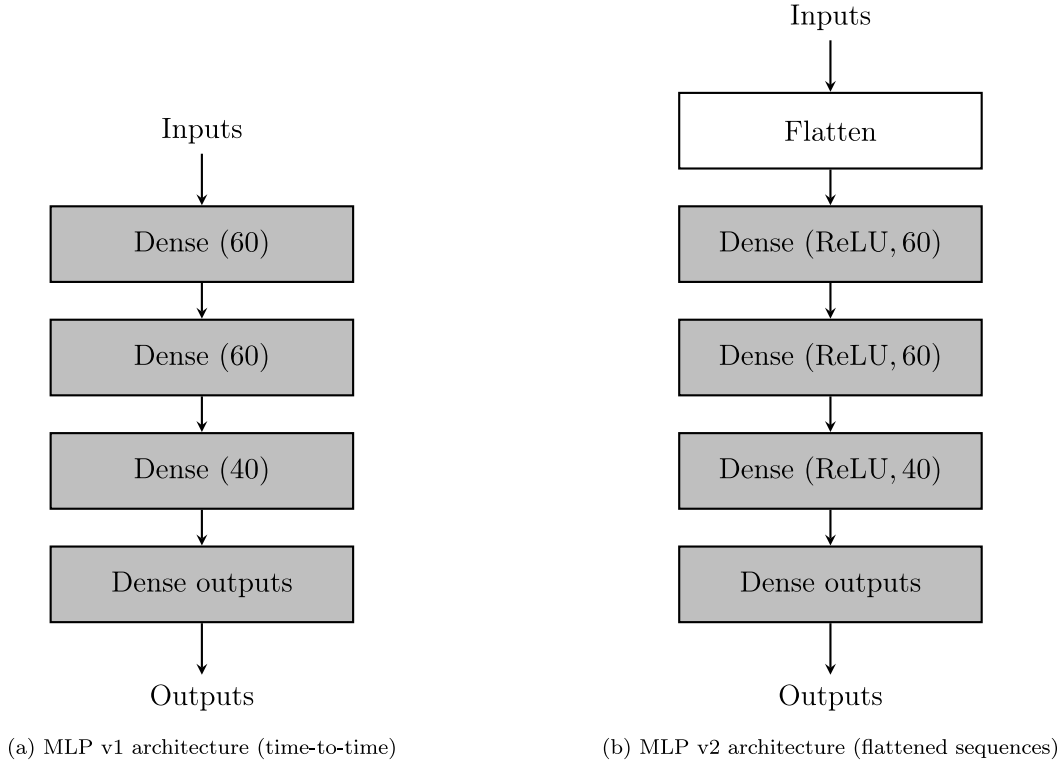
Inputs

Dense (60)

Dense (60)

Dense (40)

Dense outputs

Outputs

(a) MLP v1 architecture (time-to-time)

Inputs

Flatten

Dense (ReLU, 60)

Dense (ReLU, 60)

Dense (ReLU, 40)

Dense outputs

Outputs

(b) MLP v2 architecture (flattened sequences)